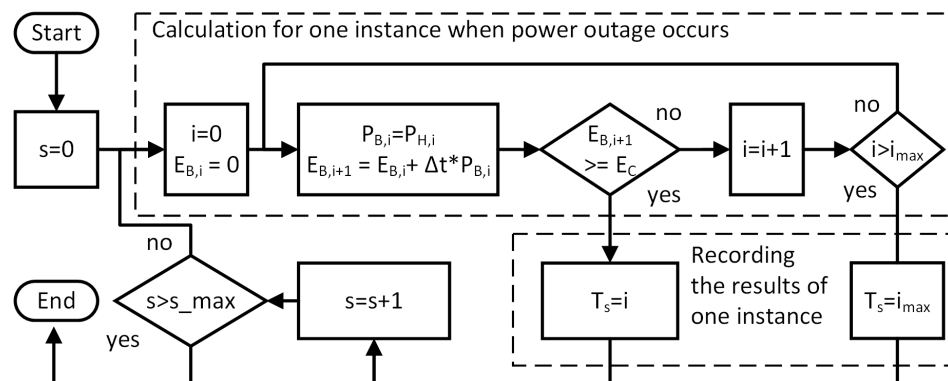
Start

s=0

Calculation for one instance when power outage occurs

i=0
$E_{B,i} = 0$

$P_{B,i}=P_{H,i}$
$E_{B,i+1} = E_{B,i}+ \Delta t*P_{B,i}$

no

$E_{B,i+1}$
$>= E_C$

yes

i=i+1

no

$i>i_{max}$

yes

no

End

s>s_max

yes

s=s+1

$T_s=i$

Recording the results of one instance

$T_s=i_{max}$